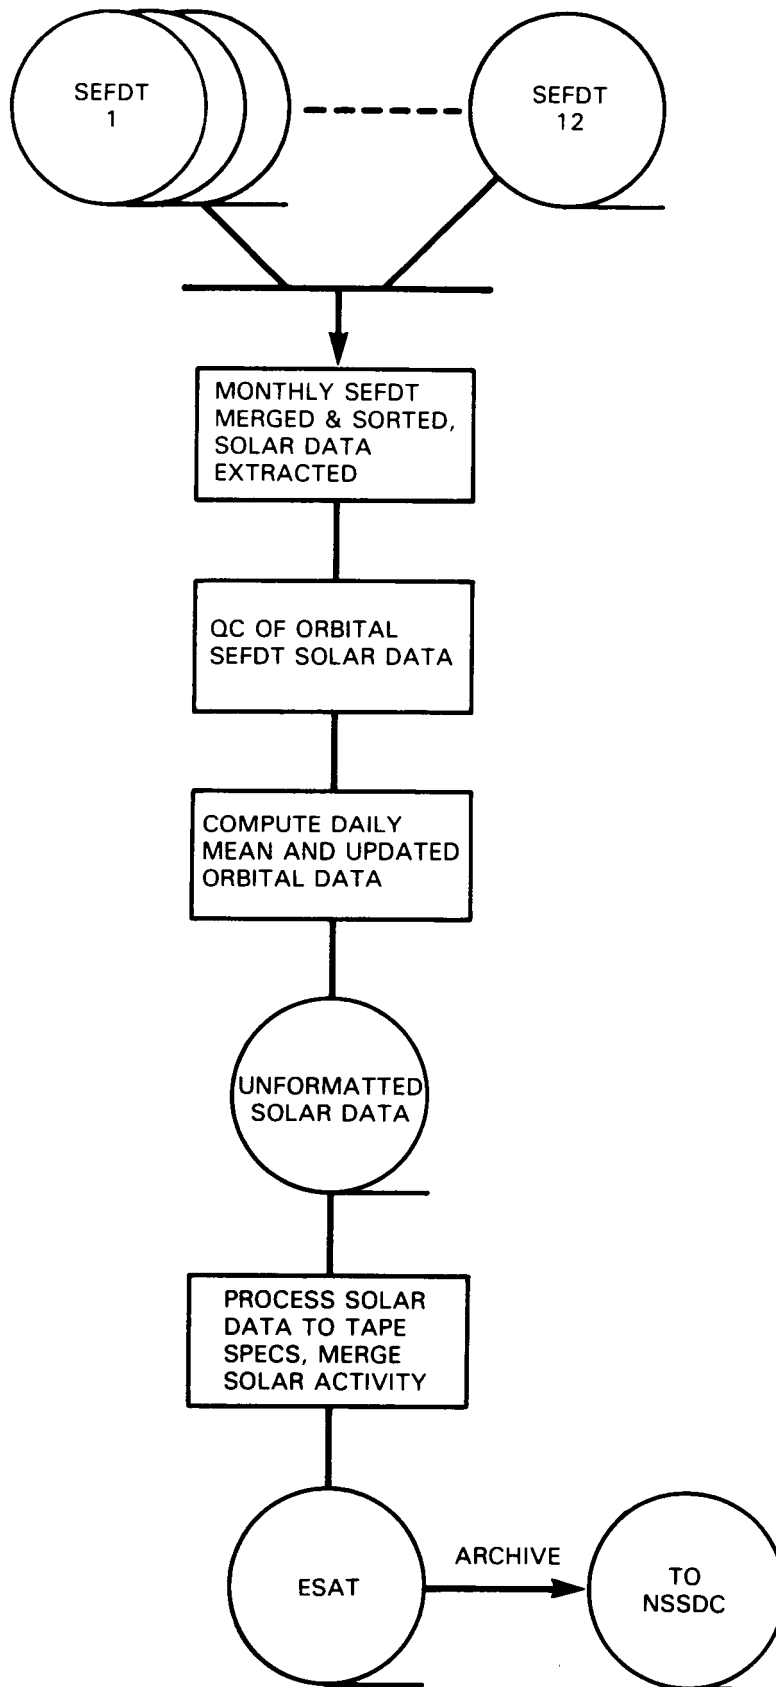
SEFDT 1

SEFDT 12

MONTHLY SEFDT MERGED & SORTED, SOLAR DATA EXTRACTED

QC OF ORBITAL SEFDT SOLAR DATA

COMPUTE DAILY MEAN AND UPDATED ORBITAL DATA

UNFORMATTED SOLAR DATA

PROCESS SOLAR DATA TO TAPE SPECS, MERGE SOLAR ACTIVITY

ESAT

ARCHIVE

TO NSSDC